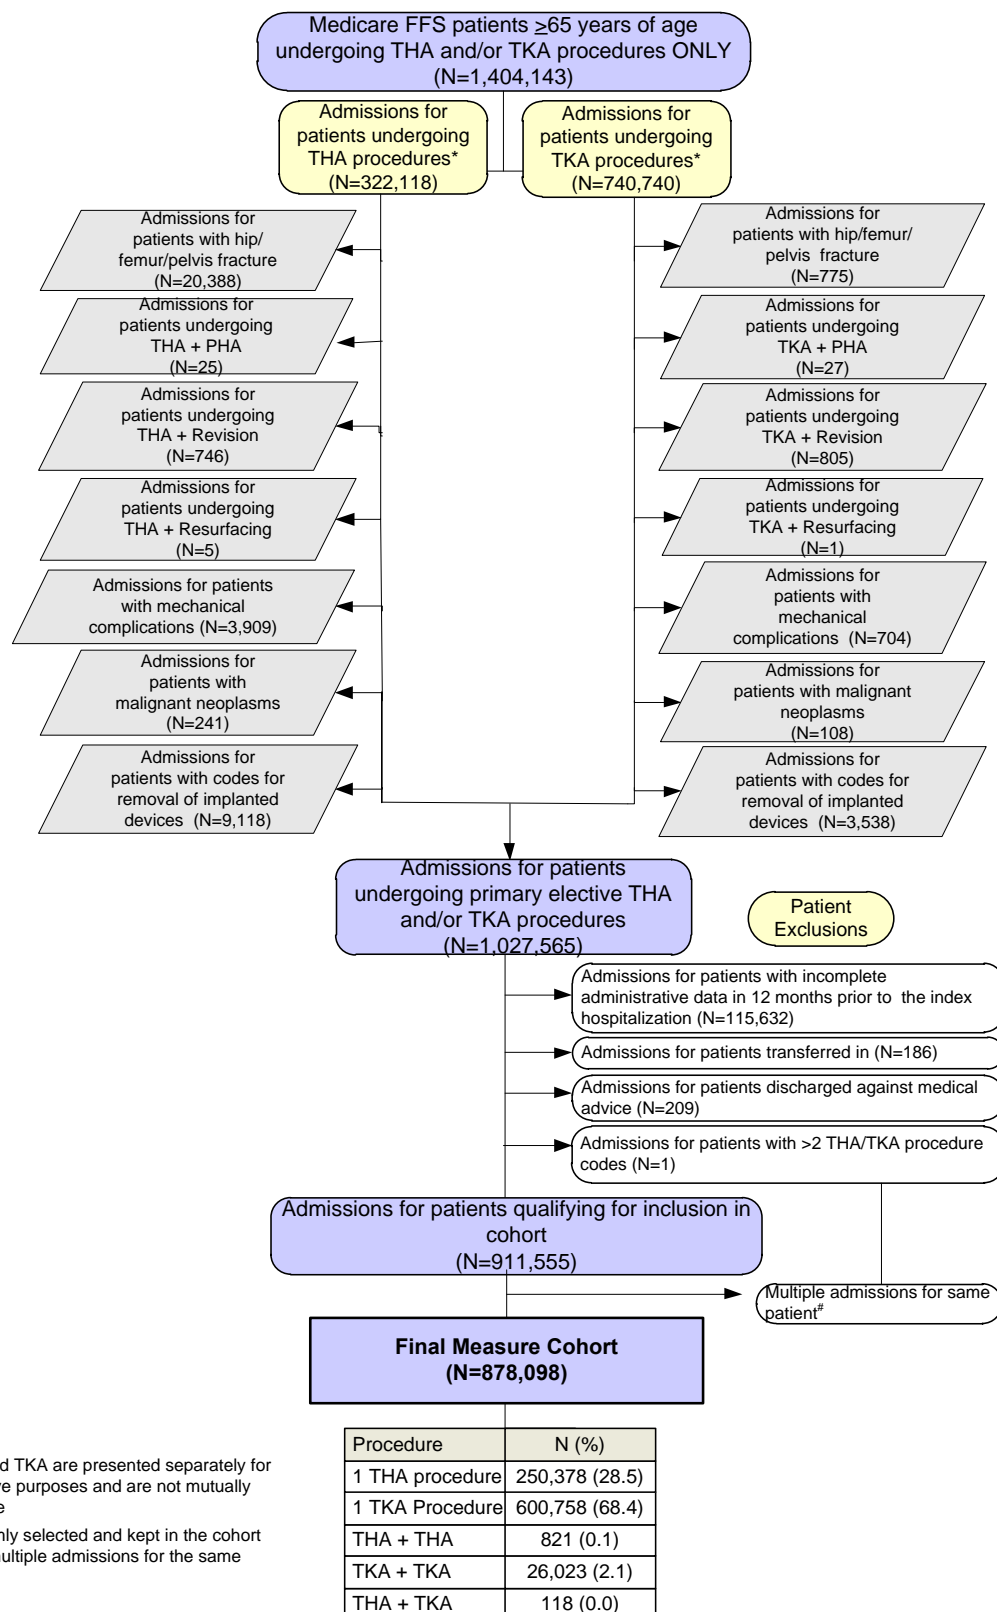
Medicare FFS patients $\geq$65 years of age undergoing THA and/or TKA procedures ONLY (N=1,404,143)

Admissions for patients undergoing THA procedures* (N=322,118)

Admissions for patients undergoing TKA procedures* (N=740,740)

Admissions for patients with hip/ femur/pelvis fracture (N=20,388)

Admissions for patients undergoing THA + PHA (N=25)

Admissions for patients undergoing THA + Revision (N=746)

Admissions for patients undergoing THA + Resurfacing (N=5)

Admissions for patients with mechanical complications (N=3,909)

Admissions for patients with malignant neoplasms (N=241)

Admissions for patients with codes for removal of implanted devices (N=9,118)

Admissions for patients with hip/femur/ pelvis fracture (N=775)

Admissions for patients undergoing TKA + PHA (N=27)

Admissions for patients undergoing TKA + Revision (N=805)

Admissions for patients undergoing TKA + Resurfacing (N=1)

Admissions for patients with mechanical complications (N=704)

Admissions for patients with malignant neoplasms (N=108)

Admissions for patients with codes for removal of implanted devices (N=3,538)

Admissions for patients undergoing primary elective THA and/or TKA procedures (N=1,027,565)

Patient Exclusions

Admissions for patients with incomplete administrative data in 12 months prior to the index hospitalization (N=115,632)

Admissions for patients transferred in (N=186)

Admissions for patients discharged against medical advice (N=209)

Admissions for patients with >2 THA/TKA procedure codes (N=1)

Admissions for patients qualifying for inclusion in cohort (N=911,555)

Multiple admissions for same patient$^{\#}$

Final Measure Cohort (N=878,098)

d TKA are presented separately for re purposes and are not mutually e

nly selected and kept in the cohort ultiple admissions for the same

| Procedure | N (%) |
|---|---|
| 1 THA procedure | 250,378 (28.5) |
| 1 TKA Procedure | 600,758 (68.4) |
| THA + THA | 821 (0.1) |
| TKA + TKA | 26,023 (2.1) |
| THA + TKA | 118 (0.0) |